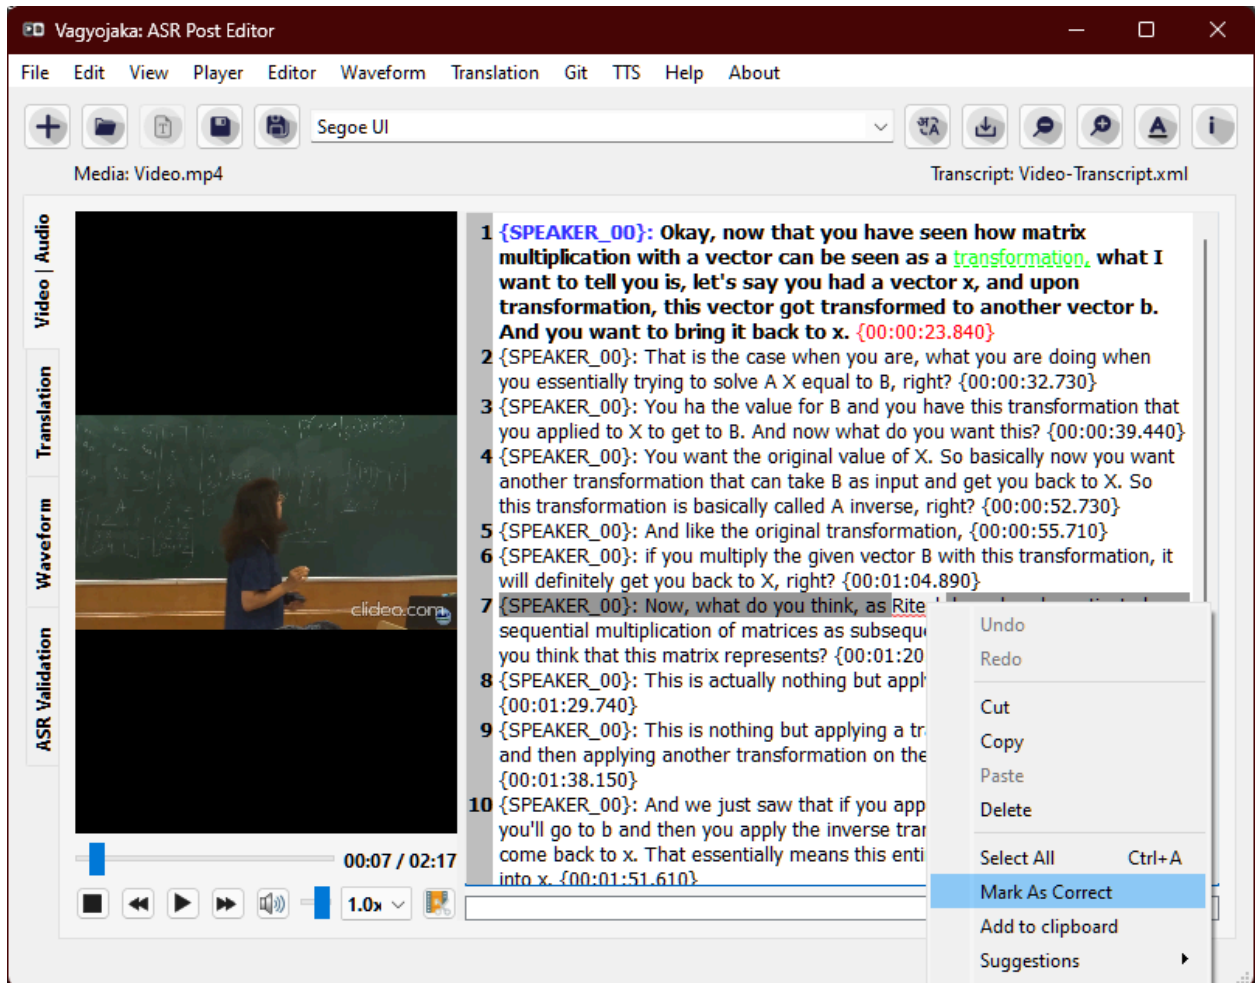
Vagyojaka: ASR Post Editor

File Edit View Player Editor Waveform Translation Git TTS Help About

Segoe UI

Media: Video.mp4

Transcript: Video-Transcript.xml

Video | Audio

Translation

Waveform

ASR Validation

clideo.com

1 {SPEAKER_00}: Okay, now that you have seen how matrix multiplication with a vector can be seen as a transformation, what I want to tell you is, let's say you had a vector x, and upon transformation, this vector got transformed to another vector b. And you want to bring it back to x. {00:00:23.840}
2 {SPEAKER_00}: That is the case when you are, what you are doing when you essentially trying to solve A X equal to B, right? {00:00:32.730}
3 {SPEAKER_00}: You ha the value for B and you have this transformation that you applied to X to get to B. And now what do you want this? {00:00:39.440}
4 {SPEAKER_00}: You want the original value of X. So basically now you want another transformation that can take B as input and get you back to X. So this transformation is basically called A inverse, right? {00:00:52.730}
5 {SPEAKER_00}: And like the original transformation, {00:00:55.710}
6 {SPEAKER_00}: if you multiply the given vector B with this transformation, it will definitely get you back to X, right? {00:01:04.890}
7 {SPEAKER_00}: Now, what do you think, as Rite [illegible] sequential multiplication of matrices as subsequ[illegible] you think that this matrix represents? {00:01:20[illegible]
8 {SPEAKER_00}: This is actually nothing but appl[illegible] {00:01:29.740}
9 {SPEAKER_00}: This is nothing but applying a tr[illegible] and then applying another transformation on the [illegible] {00:01:38.150}
10 {SPEAKER_00}: And we just saw that if you app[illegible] you'll go to b and then you apply the inverse tra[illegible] come back to x. That essentially means this enti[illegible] into x. {00:01:51.610}

00:07 / 02:17

1.0x

Undo
Redo
Cut
Copy
Paste
Delete
Select All Ctrl+A
Mark As Correct
Add to clipboard
Suggestions